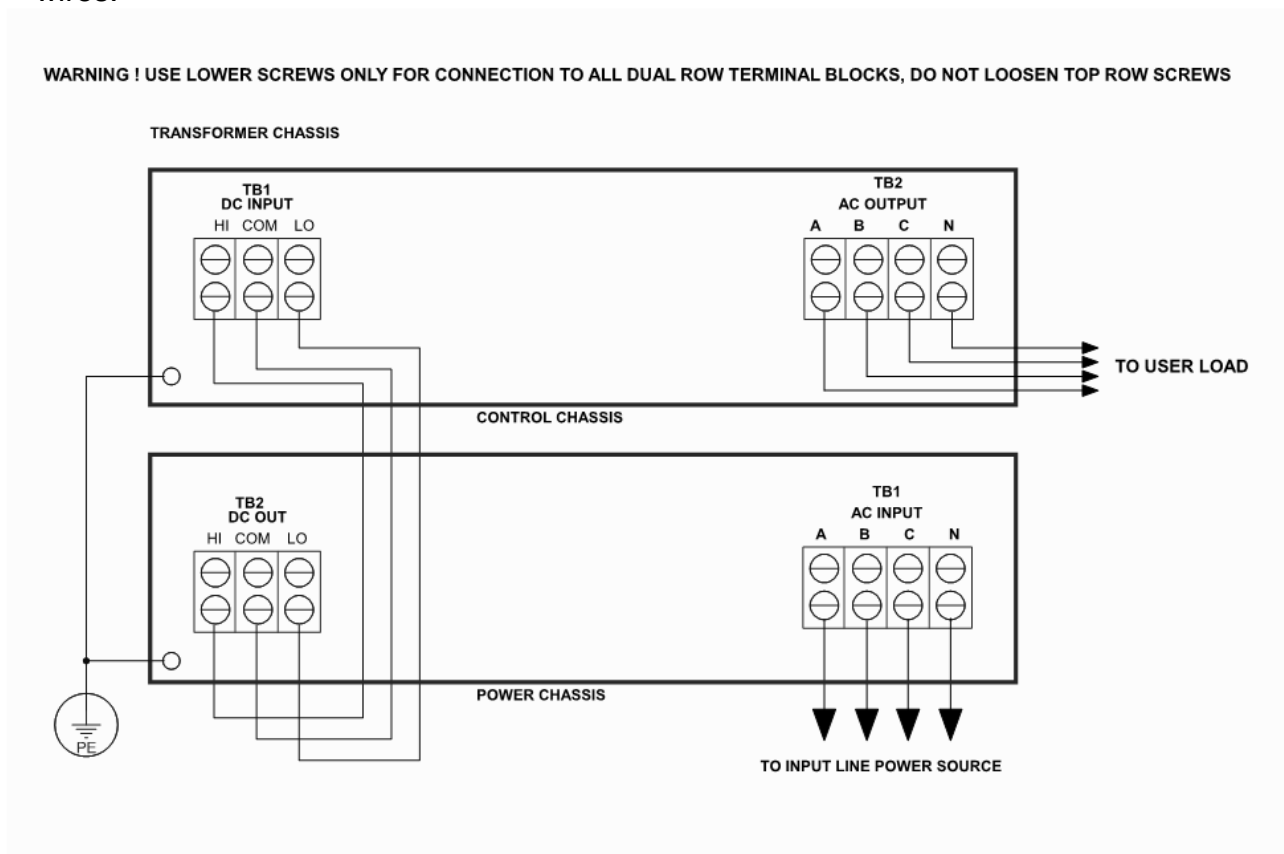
wires:

WARNING ! USE LOWER SCREWS ONLY FOR CONNECTION TO ALL DUAL ROW TERMINAL BLOCKS, DO NOT LOOSEN TOP ROW SCREWS

TRANSFORMER CHASSIS

TB1
DC INPUT
HI COM LO

TB2
AC OUTPUT
A B C N

TO USER LOAD

CONTROL CHASSIS

TB2
DC OUT
HI COM LO

TB1
AC INPUT
A B C N

PE

POWER CHASSIS

TO INPUT LINE POWER SOURCE